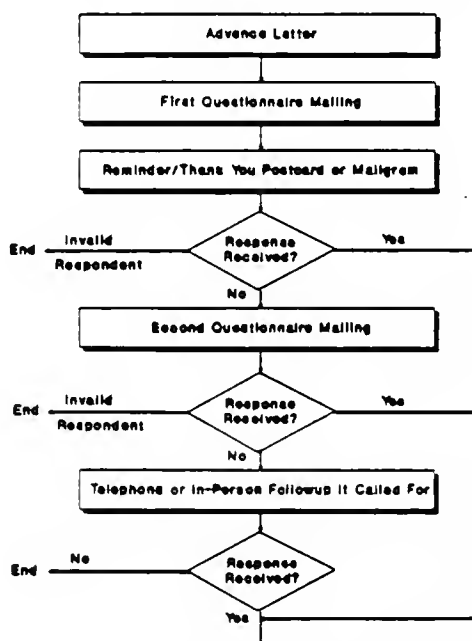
Advance Letter

First Questionnaire Mailing

Reminder/Thank You Postcard or Mailgram

End

Invalid Respondent

Response Received?

Yes

No

Second Questionnaire Mailing

End

Invalid Respondent

Response Received?

Yes

No

Telephone or In-Person Followup If Called For

End

No

Response Received?

Yes